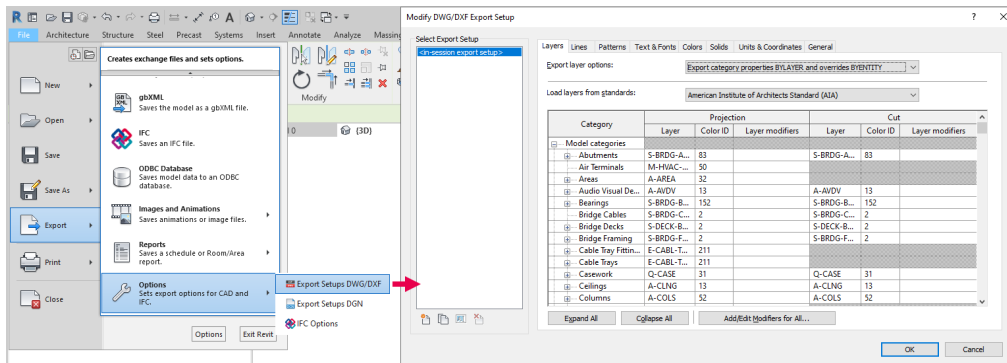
File Architecture Structure Steel Precast Systems Insert Annotate Analyze Massing

Modify

Creates exchange files and sets options.

New

Open

Save

Save As

Export

Print

Close

gbXML
Saves the model as a gbXML file.

IFC
Saves an IFC file.

ODBC Database
Saves model data to an ODBC database.

Images and Animations
Saves animations or image files.

Reports
Saves a schedule or Room/Area report.

Options
Sets export options for CAD and IFC.

Export Setups DWG/DXF

Export Setups DGN

IFC Options

Options

Exit Revit

(3D)

Modify DWG/DXF Export Setup

?

Select Export Setup

<in-session export setup>

Layers Lines Patterns Text & Fonts Colors Solids Units & Coordinates General

Export layer options: Export category properties BYLAYER and overrides BYENTITY

Load layers from standards: American Institute of Architects Standard (AIA)

| Category | Projection Layer | Projection Color ID | Projection Layer modifiers | Cut Layer | Cut Color ID | Cut Layer modifiers |
|---|---|---|---|---|---|---|
| Model categories | | | | | | |
| Abutments | S-BRDG-A... | 83 | | S-BRDG-A... | 83 | |
| Air Terminals | M-HVAC-... | 50 | | | | |
| Areas | A-AREA | 32 | | | | |
| Audio Visual De... | A-AVDV | 13 | | A-AVDV | 13 | |
| Bearings | S-BRDG-B... | 152 | | S-BRDG-B... | 152 | |
| Bridge Cables | S-BRDG-C... | 2 | | S-BRDG-C... | 2 | |
| Bridge Decks | S-DECK-B... | 2 | | S-DECK-B... | 2 | |
| Bridge Framing | S-BRDG-F... | 2 | | S-BRDG-F... | 2 | |
| Cable Tray Fittin... | E-CABL-T... | 211 | | | | |
| Cable Trays | E-CABL-T... | 211 | | | | |
| Casework | Q-CASE | 31 | | Q-CASE | 31 | |
| Ceilings | A-CLNG | 13 | | A-CLNG | 13 | |
| Columns | A-COLS | 52 | | A-COLS | 52 | |

Expand All Collapse All Add/Edit Modifiers for All...

OK Cancel